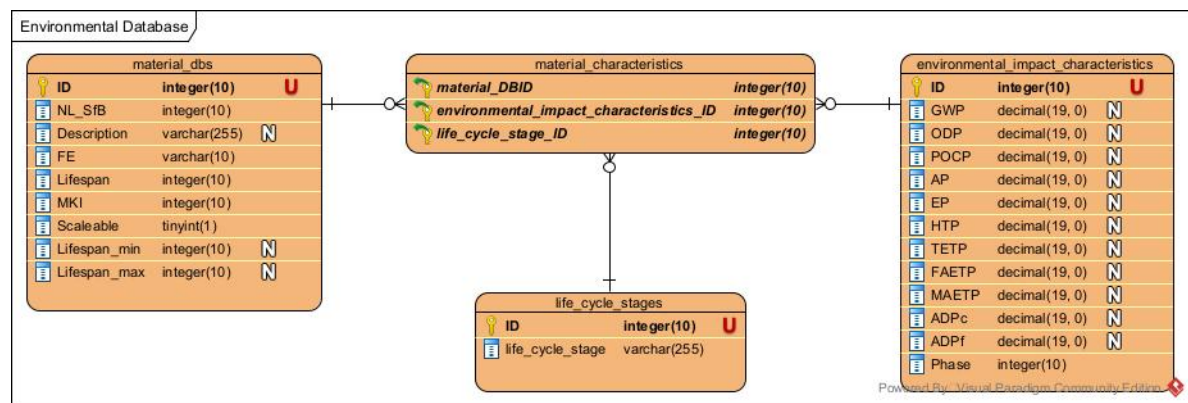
Environmental Database

material_dbs

| | | |
|---|---|---|
| ID | integer(10) | U |
| NL_SfB | integer(10) | |
| Description | varchar(255) | N |
| FE | varchar(10) | |
| Lifespan | integer(10) | |
| MKI | integer(10) | |
| Scaleable | tinyint(1) | |
| Lifespan_min | integer(10) | N |
| Lifespan_max | integer(10) | N |

material_characteristics

| | |
|---|---|
| material_DBID | integer(10) |
| environmental_impact_characteristics_ID | integer(10) |
| life_cycle_stage_ID | integer(10) |

environmental_impact_characteristics

| | | |
|---|---|---|
| ID | integer(10) | U |
| GWP | decimal(19, 0) | N |
| ODP | decimal(19, 0) | N |
| POCP | decimal(19, 0) | N |
| AP | decimal(19, 0) | N |
| EP | decimal(19, 0) | N |
| HTP | decimal(19, 0) | N |
| TETP | decimal(19, 0) | N |
| FAETP | decimal(19, 0) | N |
| MAETP | decimal(19, 0) | N |
| ADPc | decimal(19, 0) | N |
| ADPf | decimal(19, 0) | N |
| Phase | integer(10) | |

life_cycle_stages

| | | |
|---|---|---|
| ID | integer(10) | U |
| life_cycle_stage | varchar(255) | |

Powered By: Visual Paradigm Community Edition